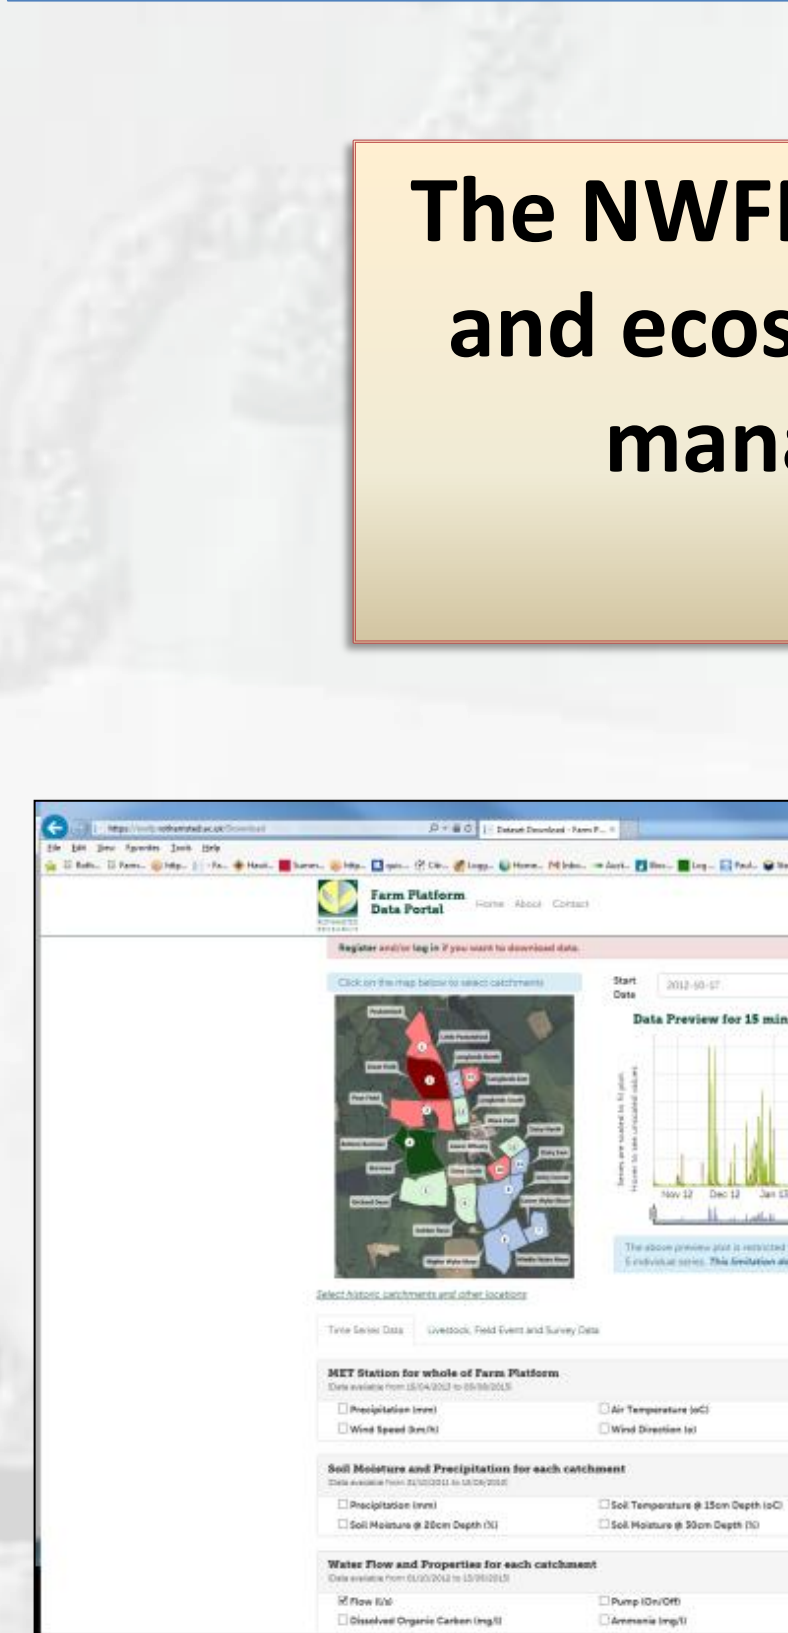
The NWF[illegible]
and ecos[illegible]
man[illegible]

Farm Platform
Data Portal

Home About Contact

Register and/or log in if you want to download data.

Click on the map below to select catchments

Start Date 2012-10-17

Data Preview for 15 min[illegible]

Nov 12 Dec 12 Jan 13

Select historic catchments and other locations

Time Series Data Livestock, Field Event and Survey Data

MET Station for whole of Farm Platform

Precipitation (mm)
Air Temperature (oC)
Wind Speed (km/h)
Wind Direction (o)

Soil Moisture and Precipitation for each catchment

Precipitation (mm)
Soil Temperature @ 15cm Depth (oC)
Soil Moisture @ 20cm Depth (%)
Soil Moisture @ 30cm Depth (%)

Water Flow and Properties for each catchment

Flow (l/s)
Pump (On/Off)
Dissolved Organic Carbon (mg/l)
Ammonia (mg/l)